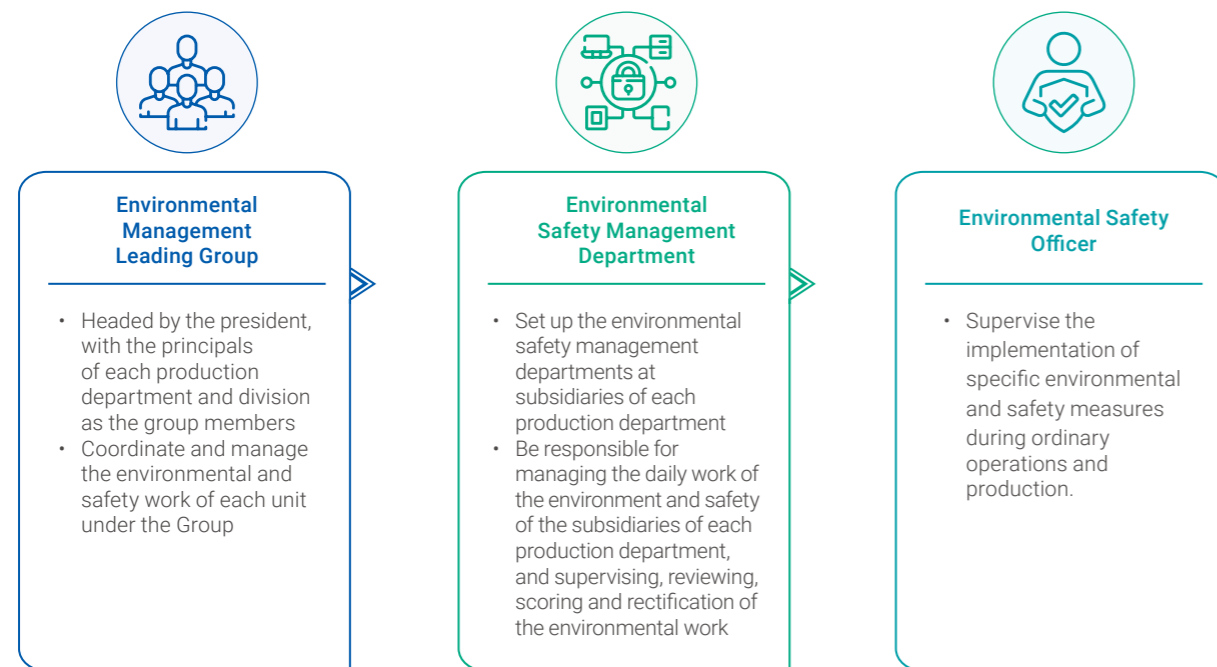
Environmental Management Leading Group

• Headed by the president, with the principals of each production department and division as the group members
• Coordinate and manage the environmental and safety work of each unit under the Group

Environmental Safety Management Department

• Set up the environmental safety management departments at subsidiaries of each production department
• Be responsible for managing the daily work of the environment and safety of the subsidiaries of each production department, and supervising, reviewing, scoring and rectification of the environmental work

Environmental Safety Officer

• Supervise the implementation of specific environmental and safety measures during ordinary operations and production.